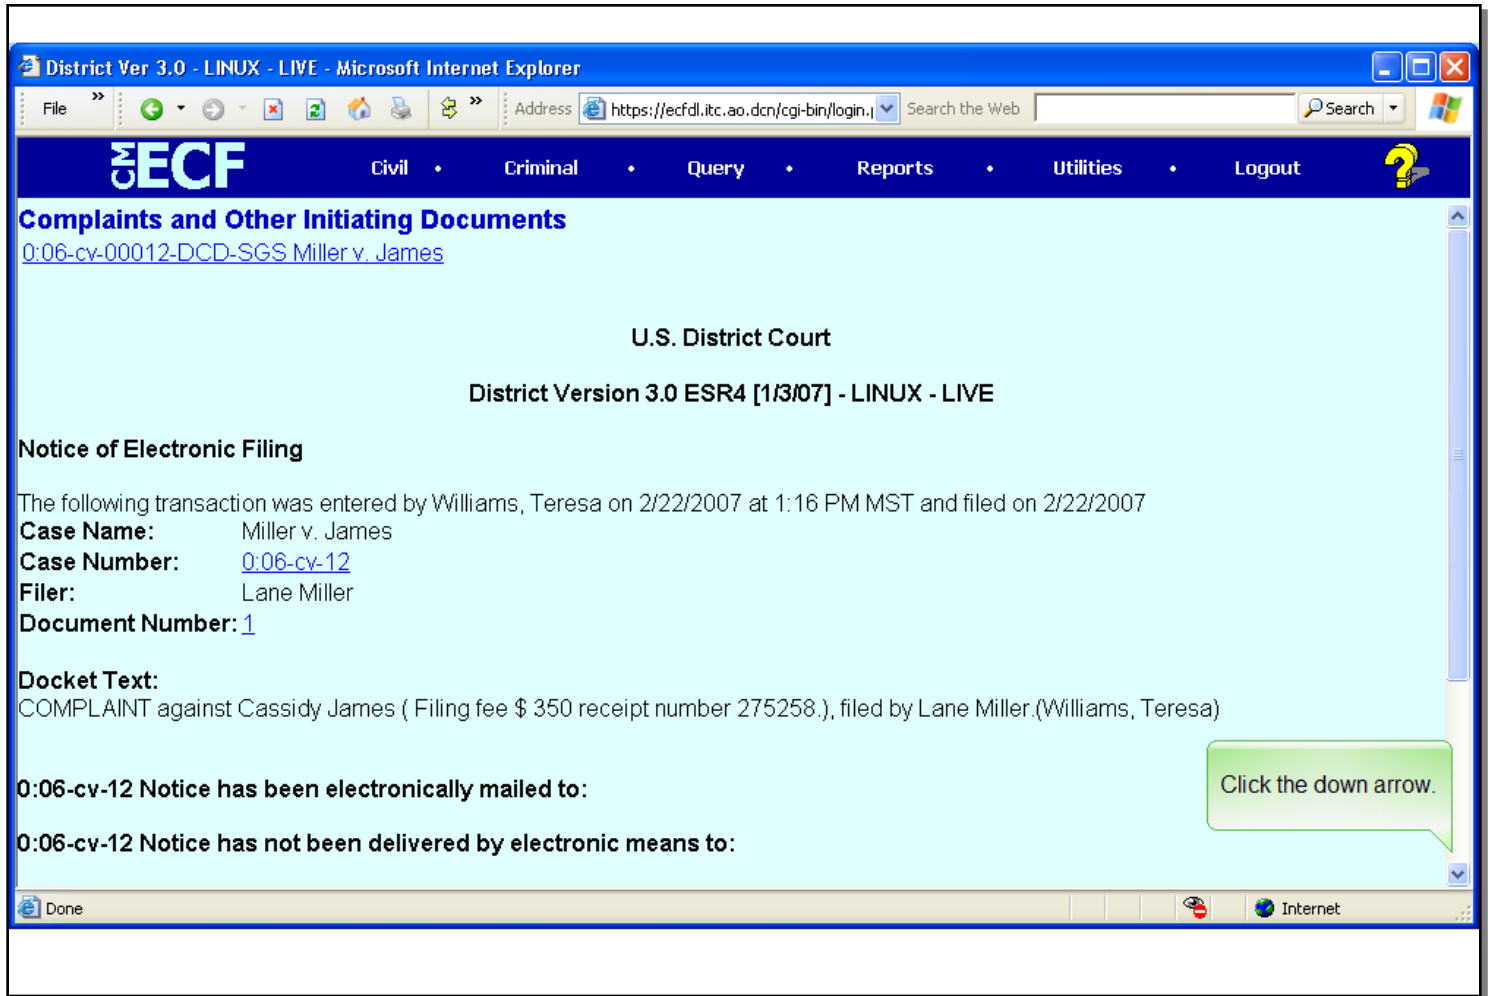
District Ver 3.0 - LINUX - LIVE - Microsoft Internet Explorer

File » Address https://ecfdl.itc.ao.dcn/cgi-bin/login.] Search the Web Search

CM ECF Civil • Criminal • Query • Reports • Utilities • Logout

Complaints and Other Initiating Documents
0:06-cv-00012-DCD-SGS Miller v. James

U.S. District Court

District Version 3.0 ESR4 [1/3/07] - LINUX - LIVE

Notice of Electronic Filing

The following transaction was entered by Williams, Teresa on 2/22/2007 at 1:16 PM MST and filed on 2/22/2007
Case Name: Miller v. James
Case Number: 0:06-cv-12
Filer: Lane Miller
Document Number: 1

Docket Text:
COMPLAINT against Cassidy James ( Filing fee $ 350 receipt number 275258.), filed by Lane Miller.(Williams, Teresa)

0:06-cv-12 Notice has been electronically mailed to:

0:06-cv-12 Notice has not been delivered by electronic means to:

Click the down arrow.

Done Internet